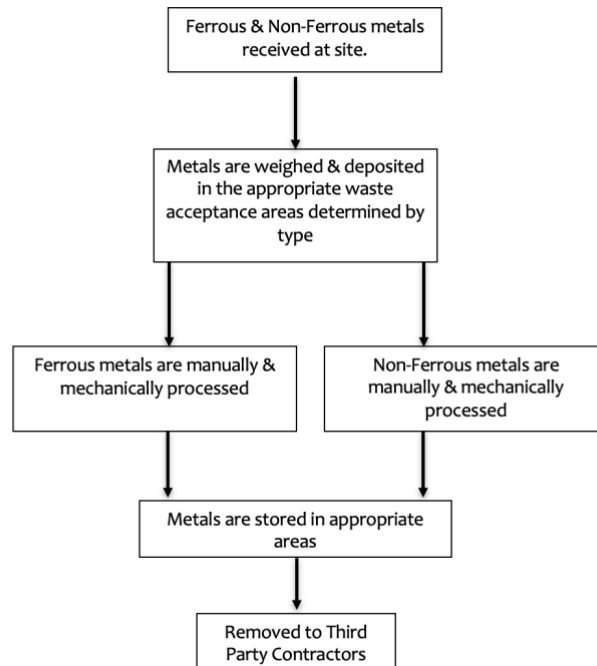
Ferrous & Non-Ferrous metals received at site.

Metals are weighed & deposited in the appropriate waste acceptance areas determined by type

Ferrous metals are manually & mechanically processed

Non-Ferrous metals are manually & mechanically processed

Metals are stored in appropriate areas

Removed to Third Party Contractors